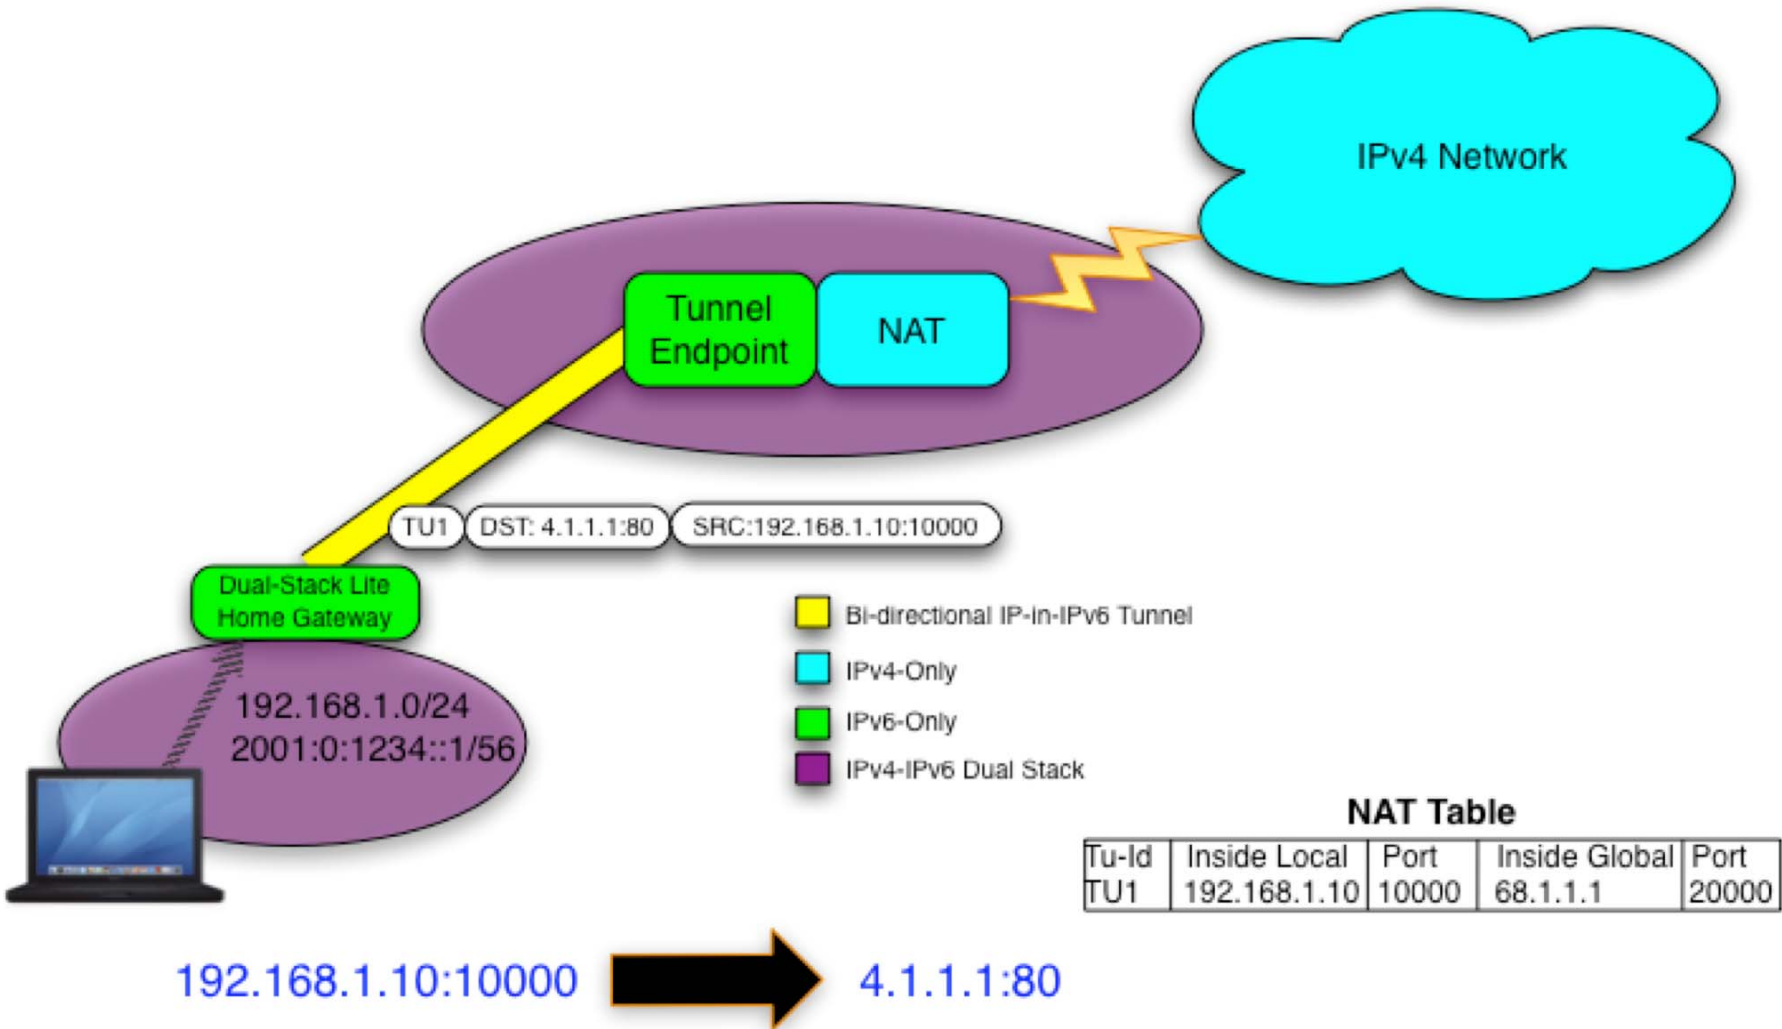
IPv4 Network

Tunnel Endpoint

NAT

TU1 DST: 4.1.1.1:80 SRC:192.168.1.10:10000

Dual-Stack Lite Home Gateway

192.168.1.0/24
2001:0:1234::1/56

Bi-directional IP-in-IPv6 Tunnel

IPv4-Only

IPv6-Only

IPv4-IPv6 Dual Stack

NAT Table

| Tu-Id | Inside Local | Port | Inside Global | Port |
|---|---|---|---|---|
| TU1 | 192.168.1.10 | 10000 | 68.1.1.1 | 20000 |

192.168.1.10:10000 4.1.1.1:80